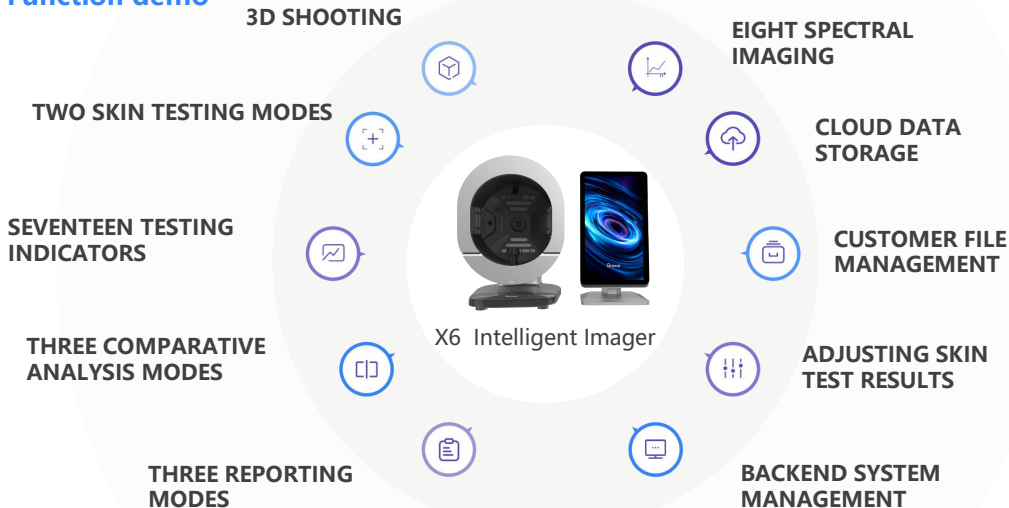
Function demo

3D SHOOTING

EIGHT SPECTRAL IMAGING

TWO SKIN TESTING MODES

CLOUD DATA STORAGE

SEVENTEEN TESTING INDICATORS

CUSTOMER FILE MANAGEMENT

X6 Intelligent Imager

THREE COMPARATIVE ANALYSIS MODES

ADJUSTING SKIN TEST RESULTS

THREE REPORTING MODES

BACKEND SYSTEM MANAGEMENT